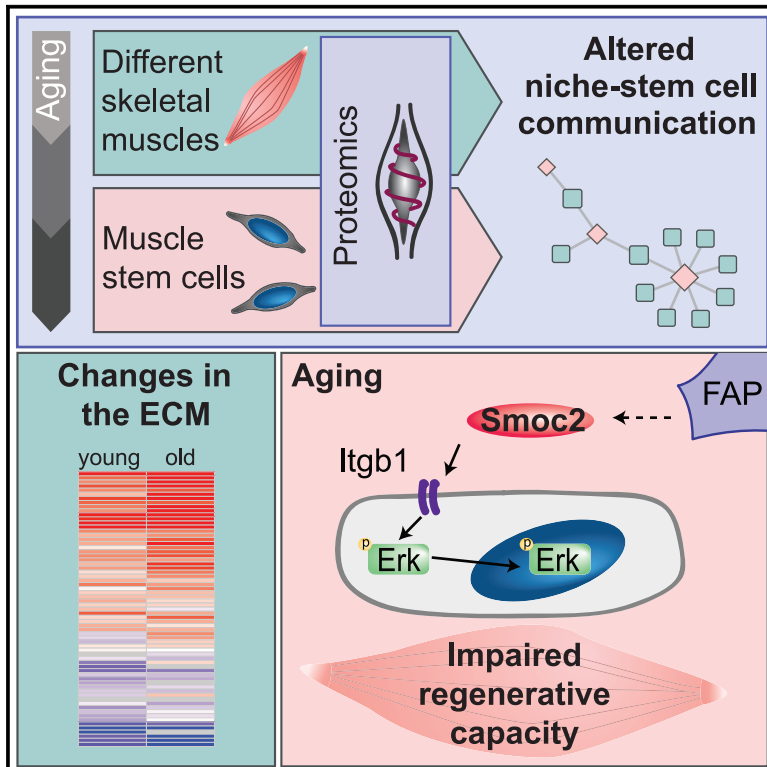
Aging

Different skeletal muscles

Muscle stem cells

Proteomics

Altered niche-stem cell communication

Changes in the ECM

young old

Aging

FAP

Smoc2

Itgb1

p Erk

p Erk

Impaired regenerative capacity